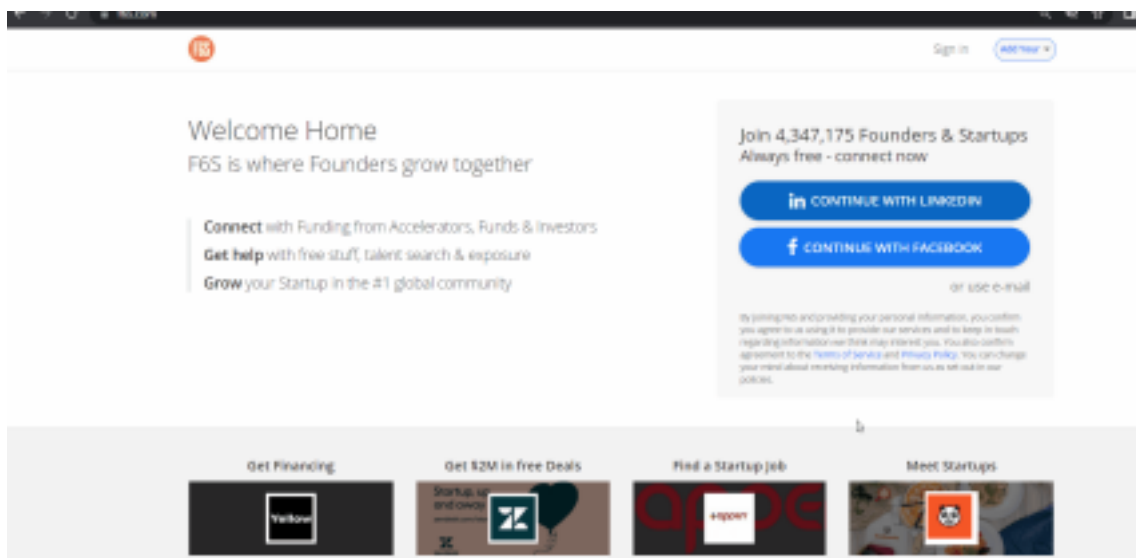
f6s.com

F6S

Sign in

Add Your

Welcome Home
F6S is where Founders grow together

Connect with Funding from Accelerators, Funds & Investors
Get help with free stuff, talent search & exposure
Grow your Startup in the #1 global community

Join 4,347,175 Founders & Startups
Always free - connect now

in CONTINUE WITH LINKEDIN

f CONTINUE WITH FACEBOOK

or use e-mail

By joining F6S and providing your personal information, you confirm you agree to us using it to provide our services and to keep in touch regarding information we think may interest you. You also confirm agreement to the Terms of Service and Privacy Policy. You can change your mind about receiving information from us as set out in our policies.

Get Financing

Get $2M in free Deals

Find a Startup Job

Meet Startups

Yellow

Startup, up and away

appen